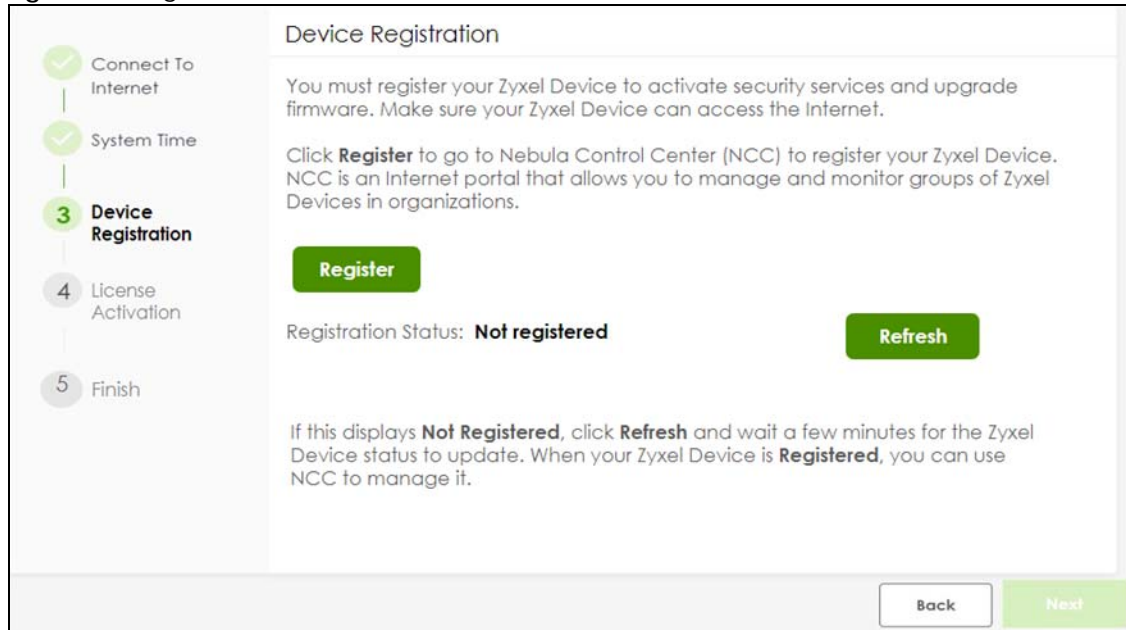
Connect To Internet

System Time

3 Device Registration

4 License Activation

5 Finish

Device Registration

You must register your Zyxel Device to activate security services and upgrade firmware. Make sure your Zyxel Device can access the Internet.

Click **Register** to go to Nebula Control Center (NCC) to register your Zyxel Device. NCC is an Internet portal that allows you to manage and monitor groups of Zyxel Devices in organizations.

Register

Registration Status: **Not registered**

Refresh

If this displays **Not Registered**, click **Refresh** and wait a few minutes for the Zyxel Device status to update. When your Zyxel Device is **Registered**, you can use NCC to manage it.

Back

Next